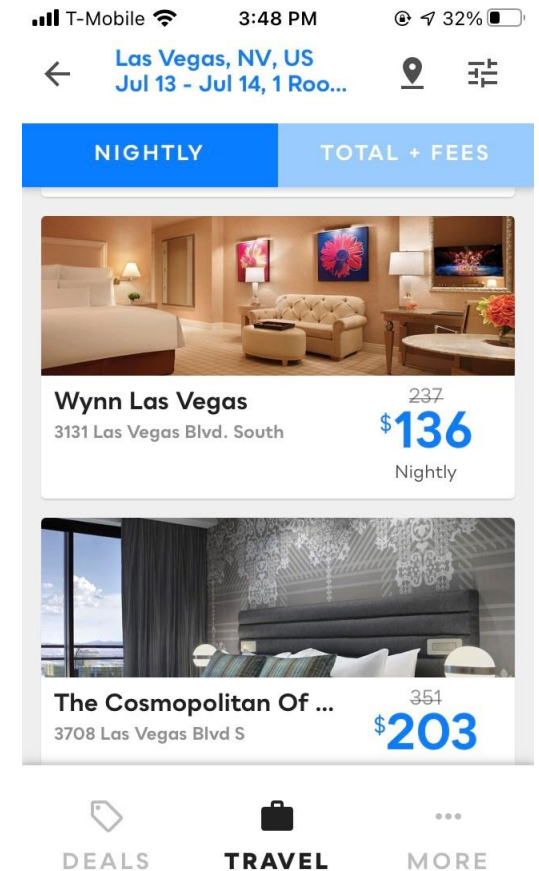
T-Mobile 3:48 PM 32%

Las Vegas, NV, US
Jul 13 - Jul 14, 1 Roo...

NIGHTLY TOTAL + FEES

Wynn Las Vegas
3131 Las Vegas Blvd. South
237
$136
Nightly

The Cosmopolitan Of ...
3708 Las Vegas Blvd S
351
$203

DEALS TRAVEL MORE